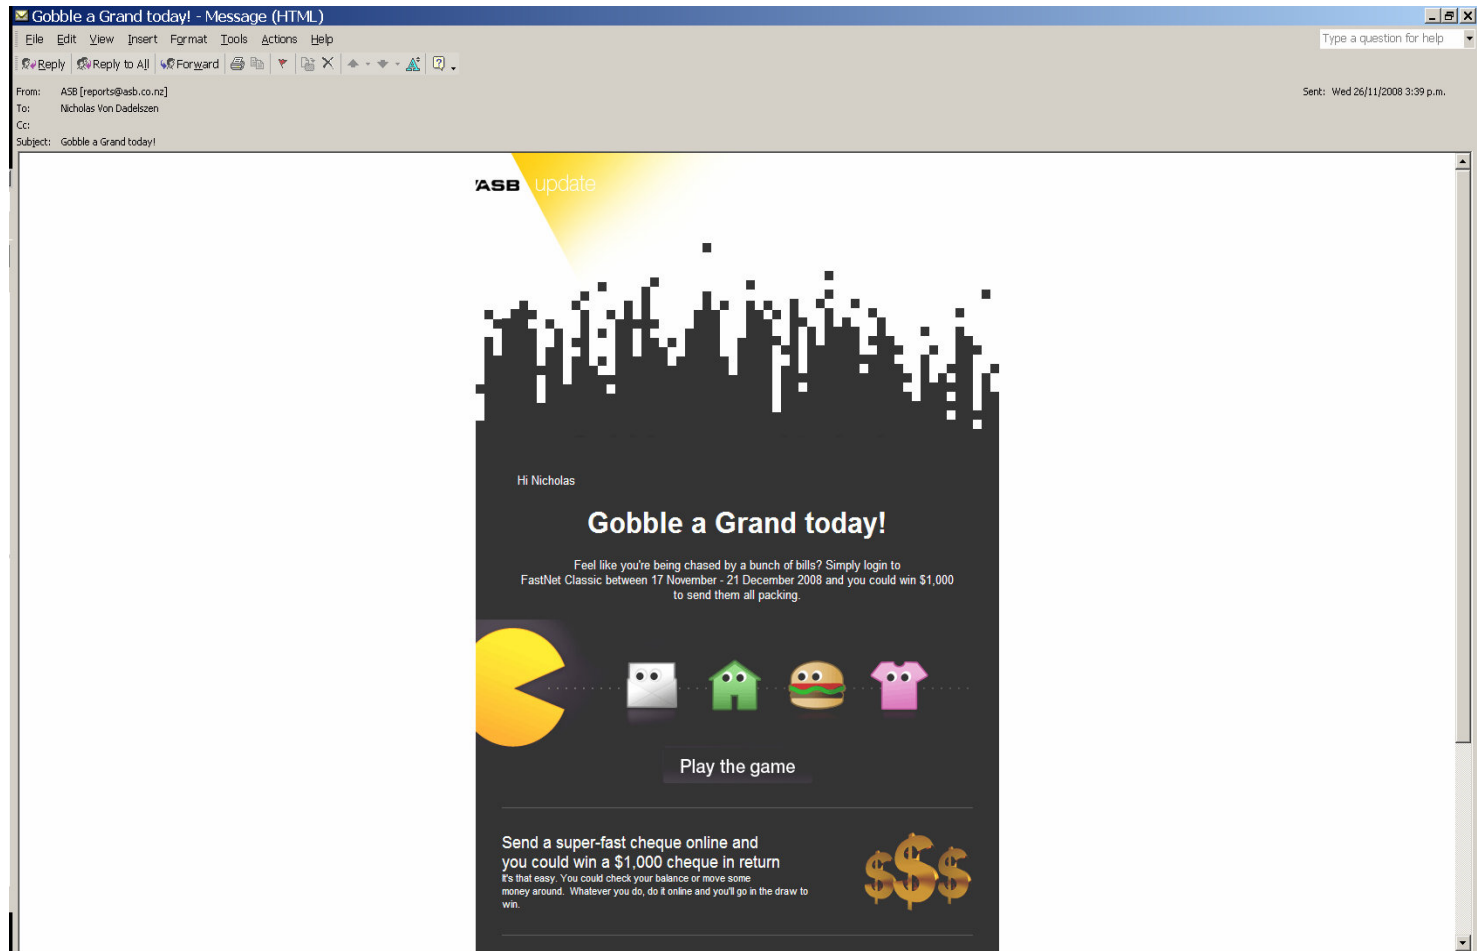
Gobble a Grand today! - Message (HTML)

File Edit View Insert Format Tools Actions Help

Type a question for help

Reply Reply to All Forward

From: ASB [reports@asb.co.nz]
To: Nicholas Von Dadelszen
Cc:
Subject: Gobble a Grand today!

Sent: Wed 26/11/2008 3:39 p.m.

ASB update

Hi Nicholas

Gobble a Grand today!

Feel like you're being chased by a bunch of bills? Simply login to FastNet Classic between 17 November - 21 December 2008 and you could win $1,000 to send them all packing.

Play the game

Send a super-fast cheque online and you could win a $1,000 cheque in return
It's that easy. You could check your balance or move some money around. Whatever you do, do it online and you'll go in the draw to win.

$$$